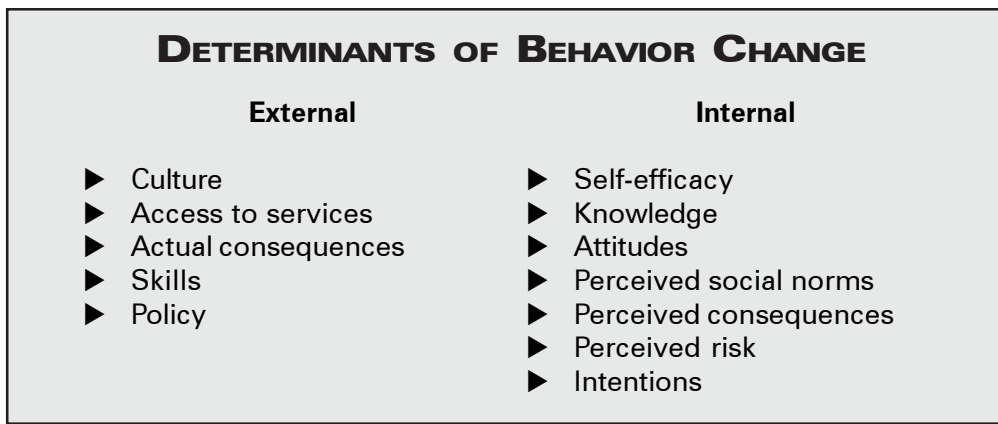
DETERMINANTS OF BEHAVIOR CHANGE

External

- Culture
- Access to services
- Actual consequences
- Skills
- Policy

Internal

- Self-efficacy
- Knowledge
- Attitudes
- Perceived social norms
- Perceived consequences
- Perceived risk
- Intentions